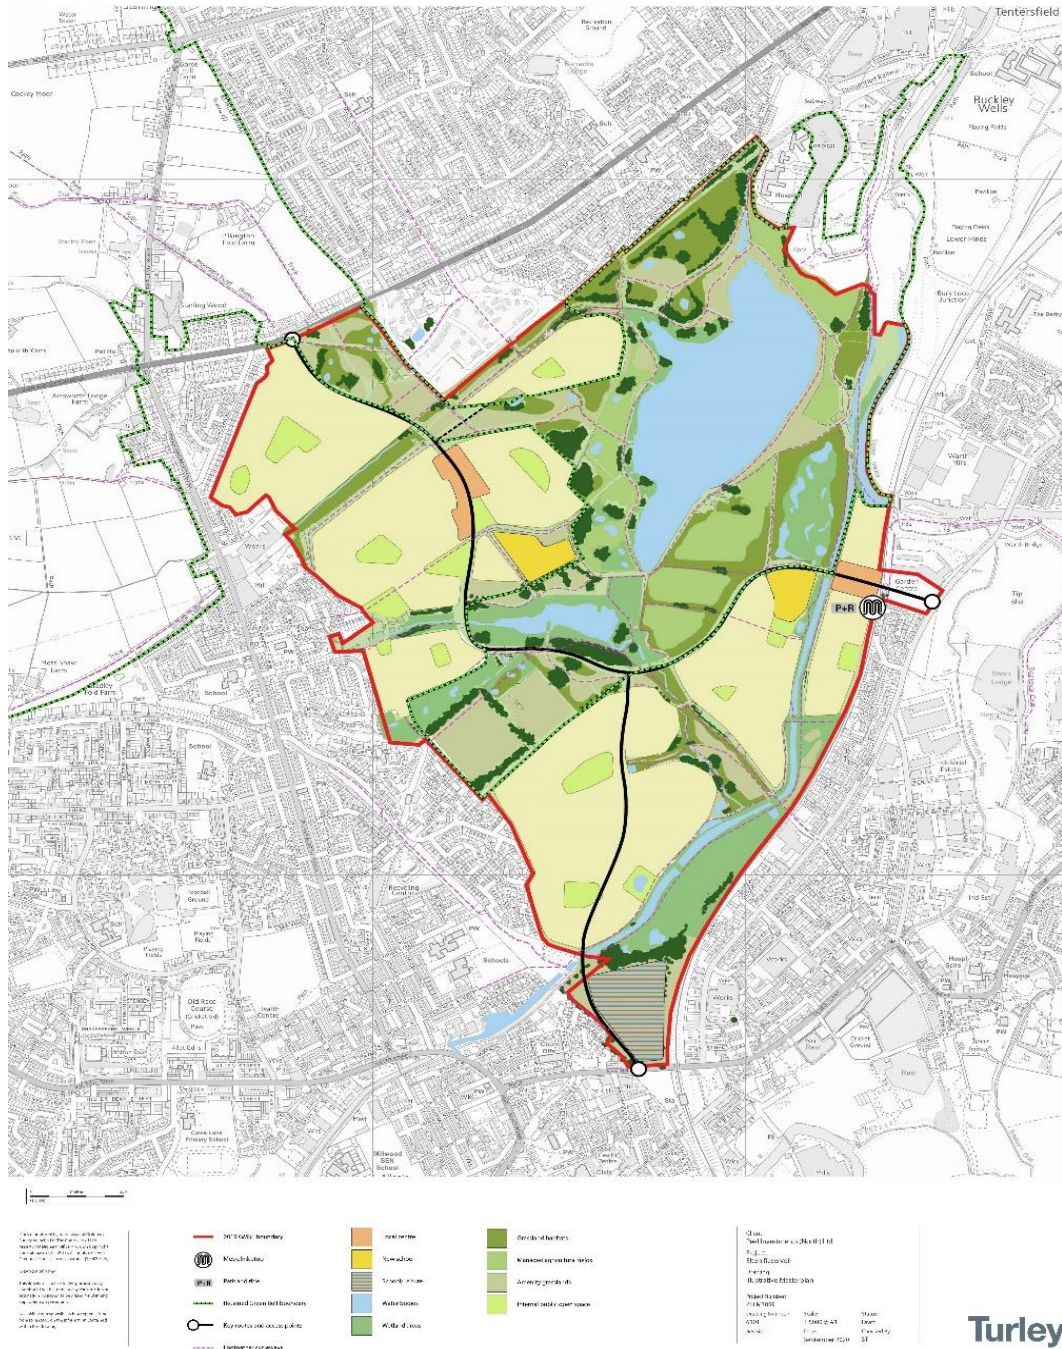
Tentersfield

Buckley Wells

Cockey Moor

Warth Mills

Old Race Course

Schools

School

P+R

Site boundary

Metrolink stop

Park and ride

Proposed Green Belt boundary

Key routes and access points

Local centre

New school

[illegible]

Waterbodies

Wetland areas

Woodland habitats

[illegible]

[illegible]

Internal public open space

Client
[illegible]
Project
Elton Reservoir
Drawing
Illustrative Masterplan
Project Number
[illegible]

Turley